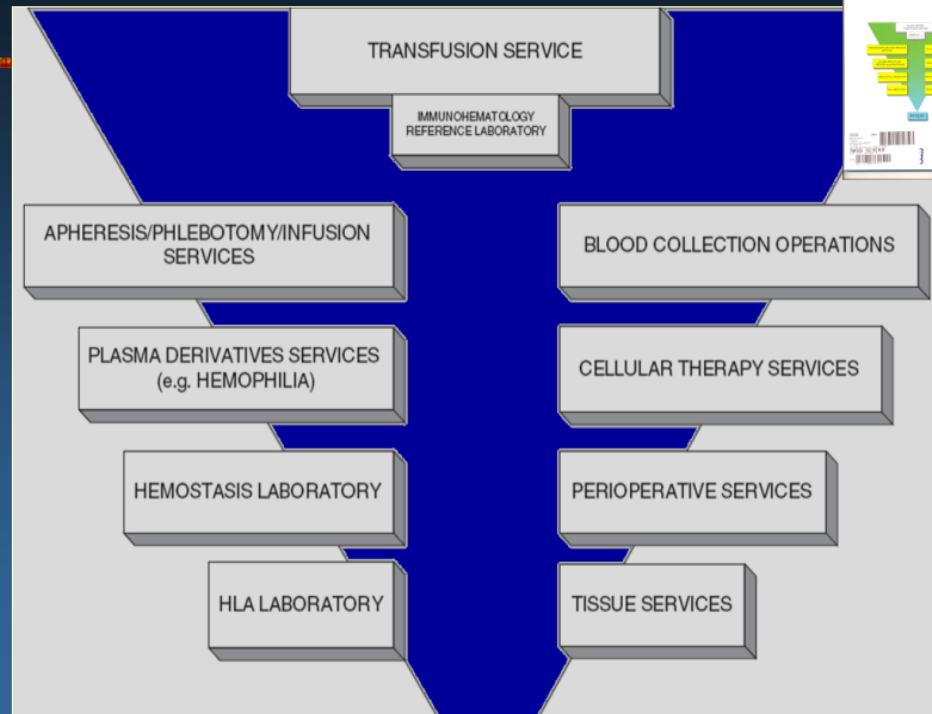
TRANSFUSION SERVICE

IMMUNOHEMATOLOGY REFERENCE LABORATORY

APHERESIS/PHLEBOTOMY/INFUSION SERVICES

BLOOD COLLECTION OPERATIONS

PLASMA DERIVATIVES SERVICES (e.g. HEMOPHILIA)

CELLULAR THERAPY SERVICES

HEMOSTASIS LABORATORY

PERIOPERATIVE SERVICES

HLA LABORATORY

TISSUE SERVICES